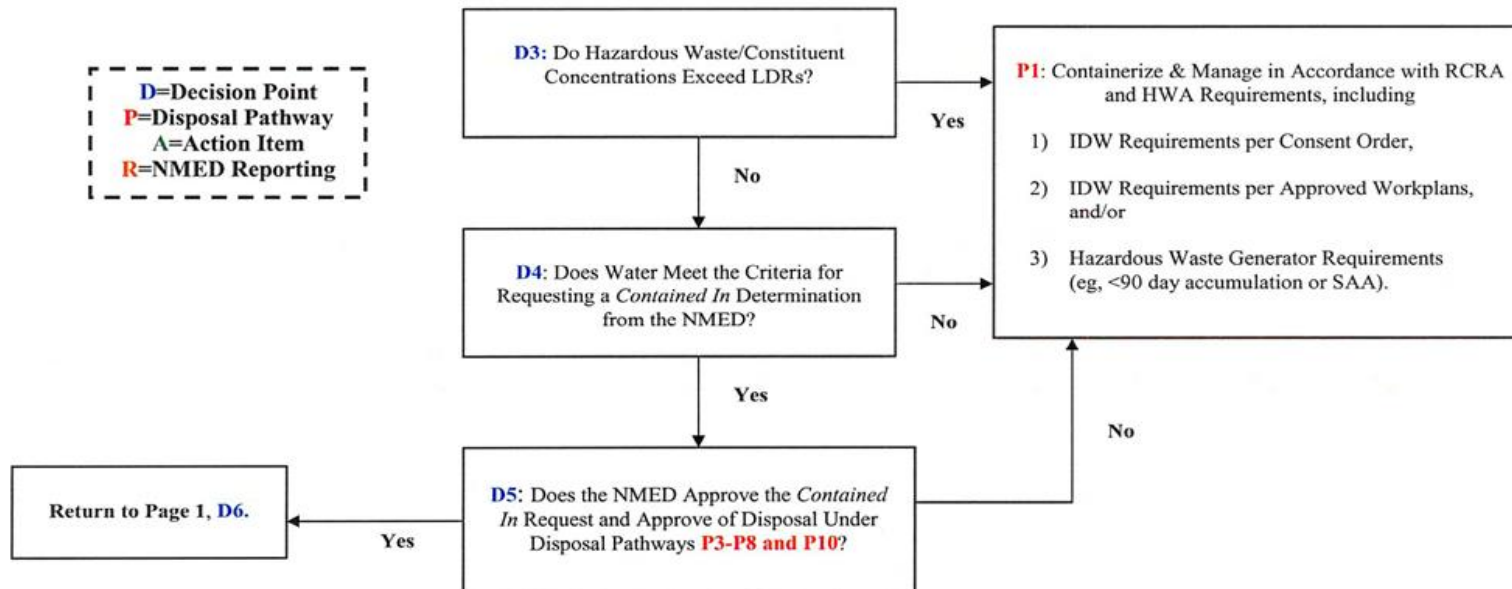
D=Decision Point
P=Disposal Pathway
A=Action Item
R=NMED Reporting

D3: Do Hazardous Waste/Constituent Concentrations Exceed LDRs?

Yes

P1: Containerize & Manage in Accordance with RCRA and HWA Requirements, including

1) IDW Requirements per Consent Order,

2) IDW Requirements per Approved Workplans, and/or

3) Hazardous Waste Generator Requirements (eg, <90 day accumulation or SAA).

No

D4: Does Water Meet the Criteria for Requesting a *Contained In* Determination from the NMED?

No

Yes

No

Return to Page 1, D6.

Yes

D5: Does the NMED Approve the *Contained In* Request and Approve of Disposal Under Disposal Pathways P3-P8 and P10?